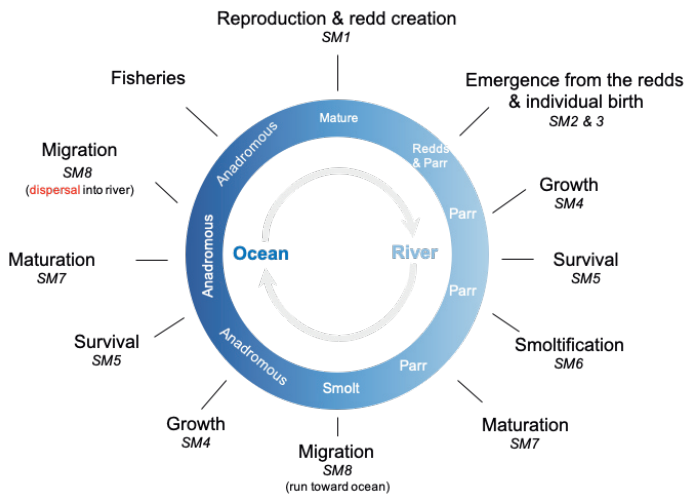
Reproduction & redd creation
SM1

Emergence from the redds & individual birth
SM2 & 3

Growth
SM4

Survival
SM5

Smoltification
SM6

Maturation
SM7

Migration
SM8
(run toward ocean)

Growth
SM4

Survival
SM5

Maturation
SM7

Migration
SM8
(dispersal into river)

Fisheries

Mature
Redds & Parr
Parr
Parr
Parr
Smolt
Anadromous
Anadromous
Anadromous

Ocean
River